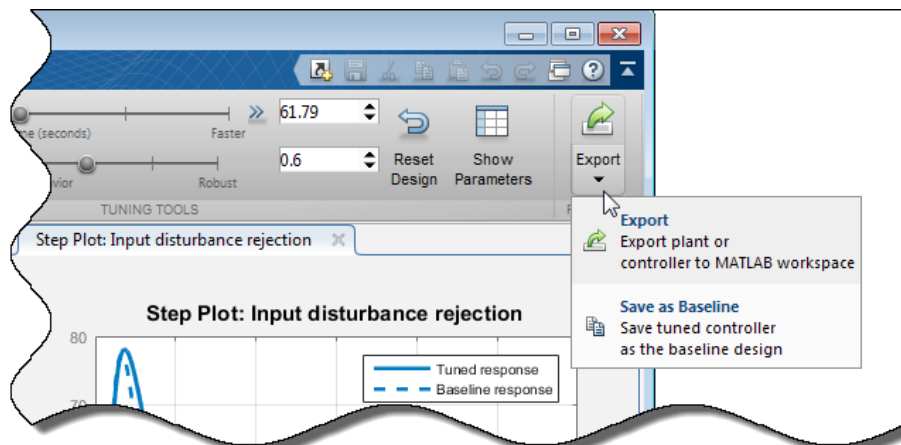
me (seconds)

Faster

61.79

0.6

vior

Robust

Reset Design

Show Parameters

Export

TUNING TOOLS

Step Plot: Input disturbance rejection

Export
Export plant or controller to MATLAB workspace

Save as Baseline
Save tuned controller as the baseline design

Step Plot: Input disturbance rejection

80

70

Tuned response

Baseline response